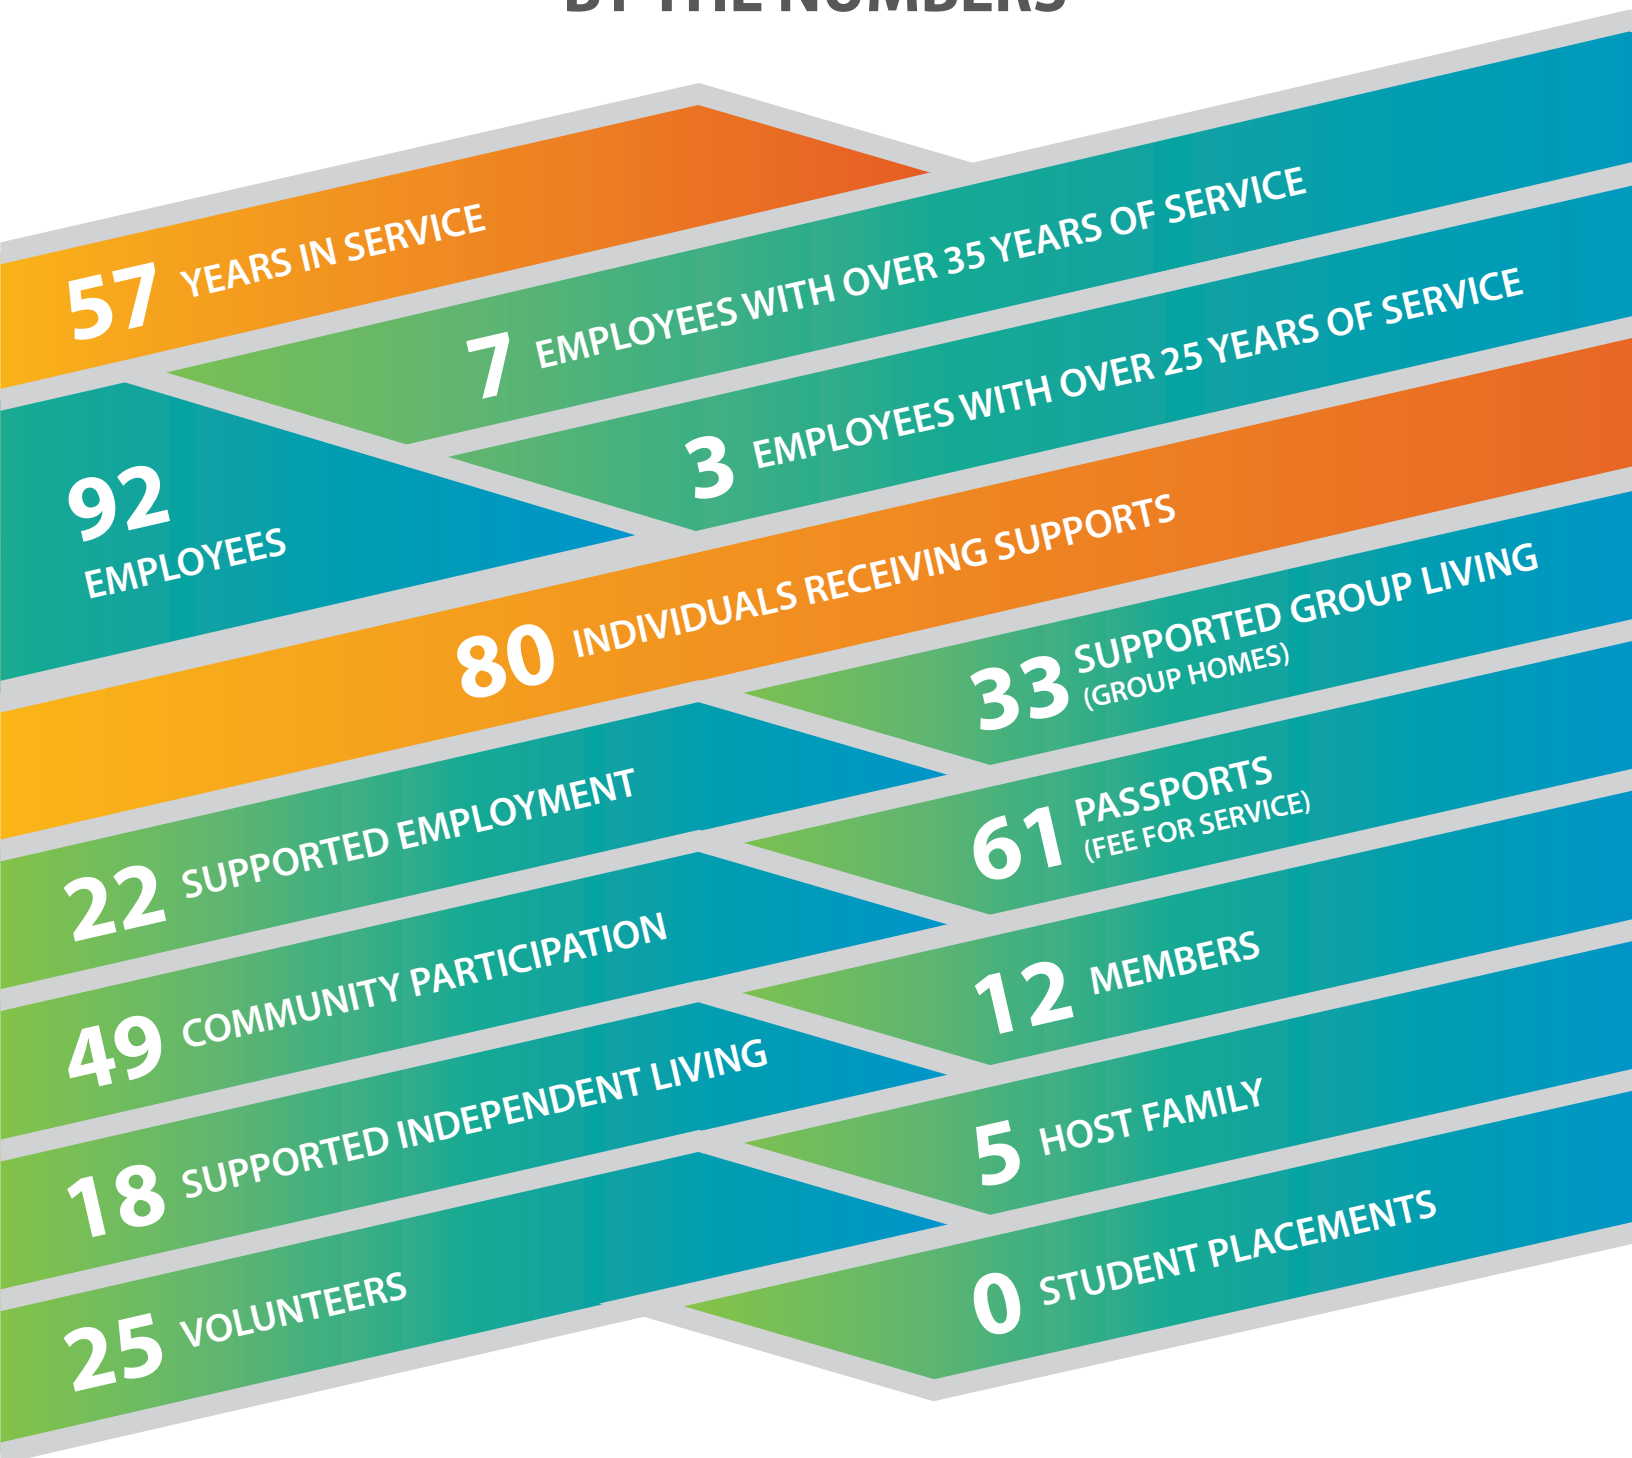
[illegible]

57 YEARS IN SERVICE

7 EMPLOYEES WITH OVER 35 YEARS OF SERVICE

3 EMPLOYEES WITH OVER 25 YEARS OF SERVICE

92 EMPLOYEES

80 INDIVIDUALS RECEIVING SUPPORTS

33 SUPPORTED GROUP LIVING (GROUP HOMES)

22 SUPPORTED EMPLOYMENT

61 PASSPORTS (FEE FOR SERVICE)

49 COMMUNITY PARTICIPATION

12 MEMBERS

18 SUPPORTED INDEPENDENT LIVING

5 HOST FAMILY

25 VOLUNTEERS

0 STUDENT PLACEMENTS